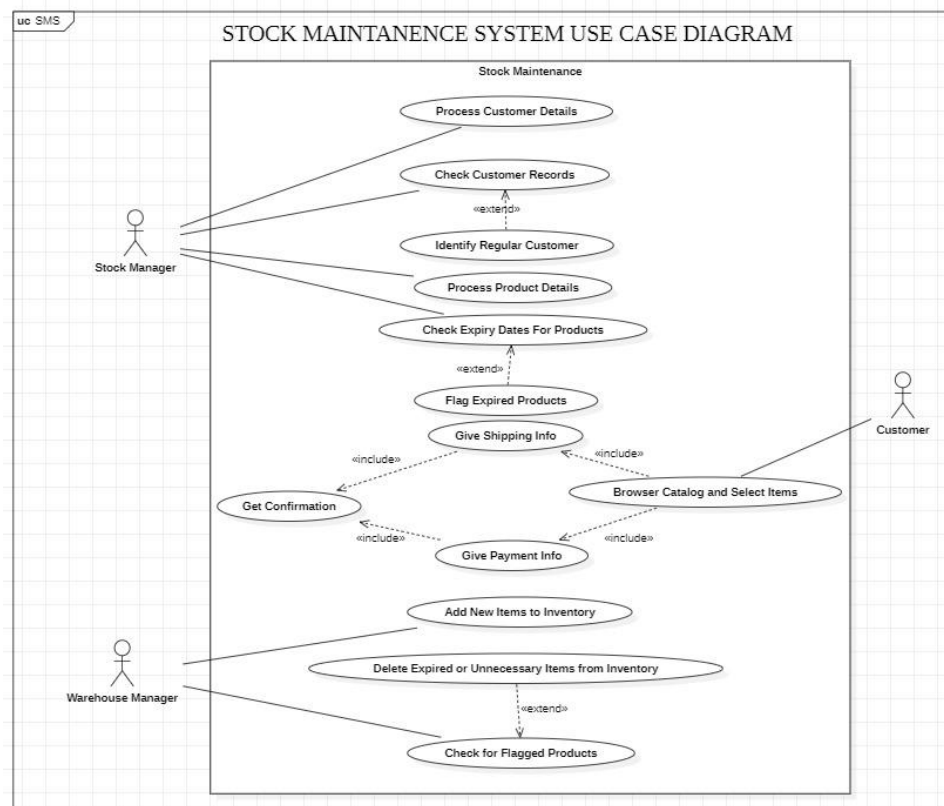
uc SMS

STOCK MAINTANENCE SYSTEM USE CASE DIAGRAM

Stock Maintenance

Process Customer Details

Check Customer Records

«extend»

Identify Regular Customer

Stock Manager

Process Product Details

Check Expiry Dates For Products

«extend»

Flag Expired Products

Give Shipping Info

Customer

«include»

«include»

Get Confirmation

Browser Catalog and Select Items

«include»

«include»

Give Payment Info

Add New Items to Inventory

Delete Expired or Unnecessary Items from Inventory

Warehouse Manager

«extend»

Check for Flagged Products